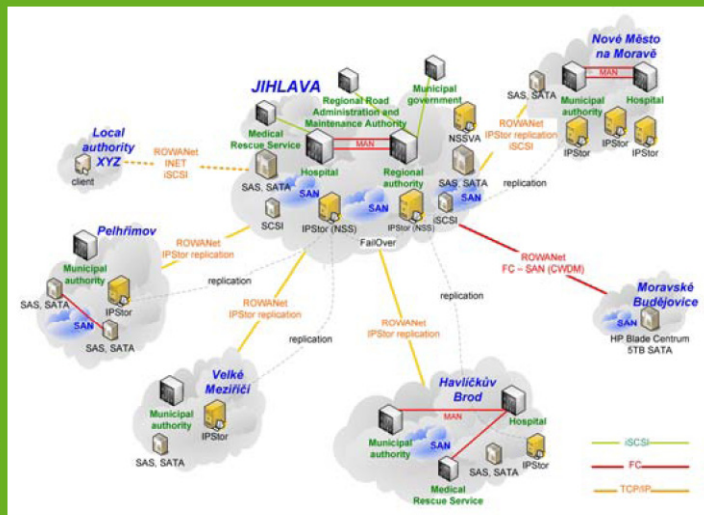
Nové Město na Moravě

MAN

SAS, SATA

Municipal authority

Hospital

IPStor

IPStor

IPStor

JIHLAVA

Municipal government

Regional Road Administration and Maintenance Authority

Local authority XYZ

client

ROWANet INET iSCSI

Medical Rescue Service

MAN

SAS, SATA

Hospital

Regional authority

NSSVA

ROWANet IPStor replication iSCSI

SAS, SATA

replication

SCSI

SAN

SAN

SAN

iSCSI

IPStor (NSS)

IPStor (NSS)

FailOver

Pelhřimov

ROWANet IPStor replication

Municipal authority

replication

SAS, SATA

IPStor

SAN

SAS, SATA

ROWANet FC – SAN (CWDM)

Moravské Budějovice

replication

SAN

HP Blade Centrum 5TB SATA

ROWANet IPStor replication

replication

ROWANet IPStor replication

Velké Meziříčí

Municipal authority

IPStor

SAS, SATA

Havlíčkův Brod

MAN

Hospital

Municipal authority

SAN

SAS, SATA

IPStor

Medical Rescue Service

iSCSI

FC

TCP/IP